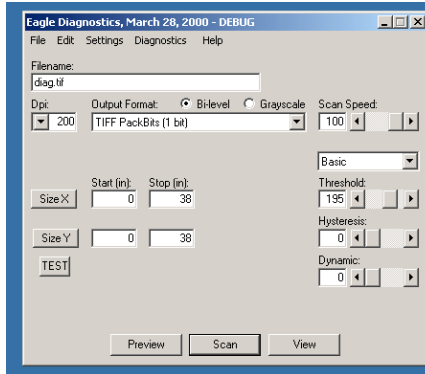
Eagle Diagnostics, March 28, 2000 - DEBUG

File Edit Settings Diagnostics Help

Filename:
diag.tif

Dpi:
200

Output Format: Bi-level Grayscale
TIFF PackBits (1 bit)

Scan Speed:
100

Basic

Start (in): Stop (in):

Size X 0 38

Threshold:
195

Hysteresis:
0

Size Y 0 38

TEST

Dynamic:
0

Preview Scan View